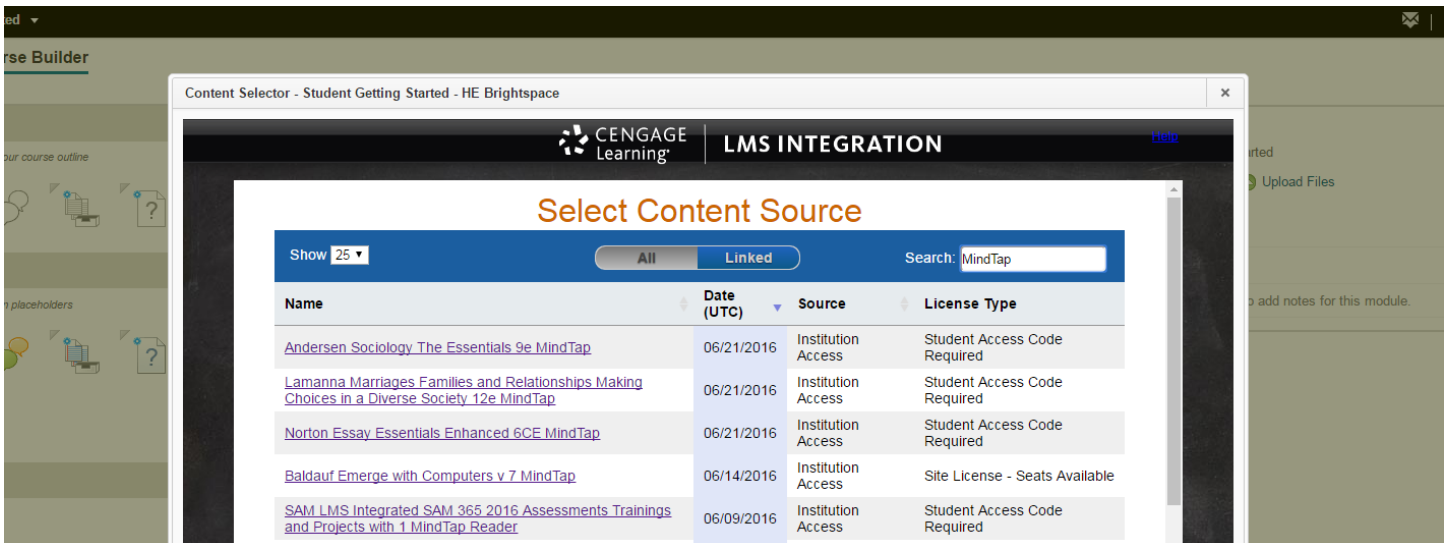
ted

rse Builder

our course outline

n placeholders

rted

Upload Files

o add notes for this module.

Content Selector - Student Getting Started - HE Brightspace

×

CENGAGE Learning

LMS INTEGRATION

Help

Select Content Source

Show 25

All Linked

Search: MindTap

| Name | Date (UTC) | Source | License Type |
|---|---|---|---|
| Andersen Sociology The Essentials 9e MindTap | 06/21/2016 | Institution Access | Student Access Code Required |
| Lamanna Marriages Families and Relationships Making Choices in a Diverse Society 12e MindTap | 06/21/2016 | Institution Access | Student Access Code Required |
| Norton Essay Essentials Enhanced 6CE MindTap | 06/21/2016 | Institution Access | Student Access Code Required |
| Baldauf Emerge with Computers v 7 MindTap | 06/14/2016 | Institution Access | Site License - Seats Available |
| SAM LMS Integrated SAM 365 2016 Assessments Trainings and Projects with 1 MindTap Reader | 06/09/2016 | Institution Access | Student Access Code Required |